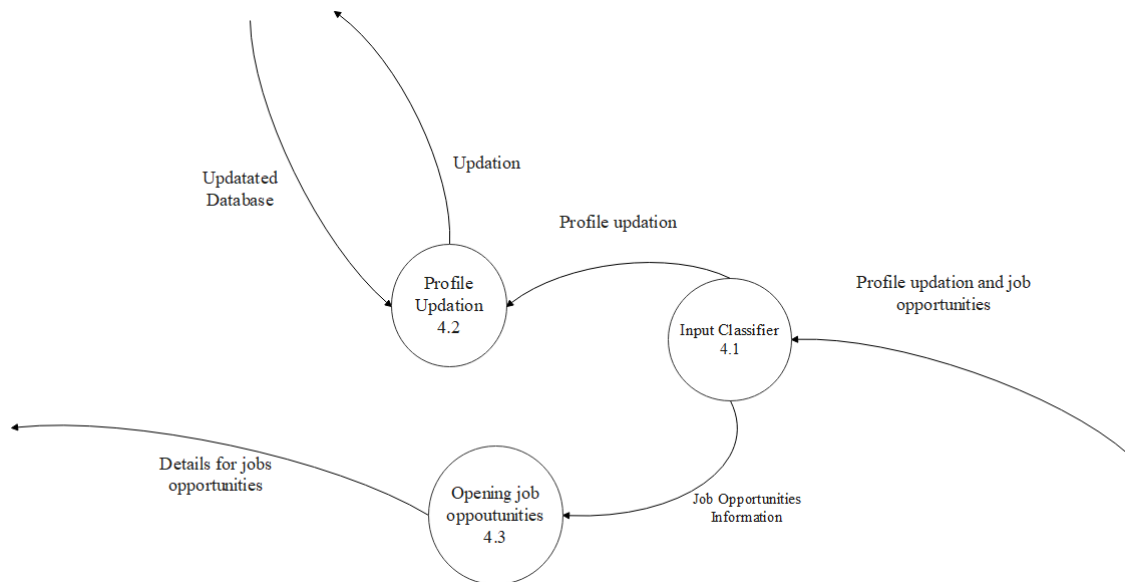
Updatated Database

Updation

Profile updation

Profile Updation 4.2

Profile updation and job opportunities

Input Classifier 4.1

Details for jobs opportunities

Opening job oppoutunities 4.3

Job Opportunities Information